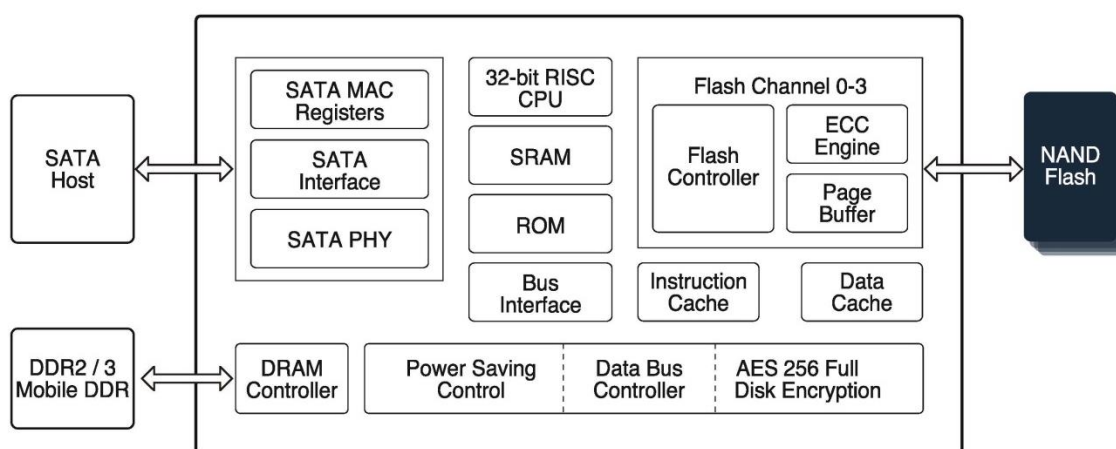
SATA Host

SATA MAC Registers

SATA Interface

SATA PHY

32-bit RISC CPU

SRAM

ROM

Bus Interface

Flash Channel 0-3

Flash Controller

ECC Engine

Page Buffer

Instruction Cache

Data Cache

NAND Flash

DDR2 / 3 Mobile DDR

DRAM Controller

Power Saving Control

Data Bus Controller

AES 256 Full Disk Encryption